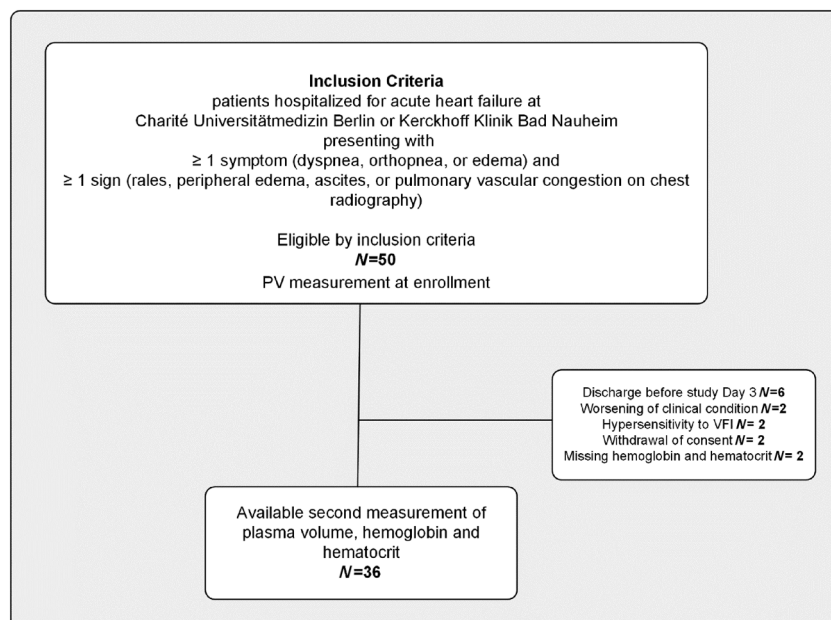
**Inclusion Criteria**
patients hospitalized for acute heart failure at Charité Universitätmedizin Berlin or Kerckhoff Klinik Bad Nauheim presenting with
≥ 1 symptom (dyspnea, orthopnea, or edema) and
≥ 1 sign (rales, peripheral edema, ascites, or pulmonary vascular congestion on chest radiography)

Eligible by inclusion criteria
***N*=50**
PV measurement at enrollment

Discharge before study Day 3 ***N*=6**
Worsening of clinical condition ***N*=2**
Hypersensitivity to VFI ***N*= 2**
Withdrawal of consent ***N*= 2**
Missing hemoglobin and hematocrit ***N*= 2**

Available second measurement of plasma volume, hemoglobin and hematocrit
***N*=36**